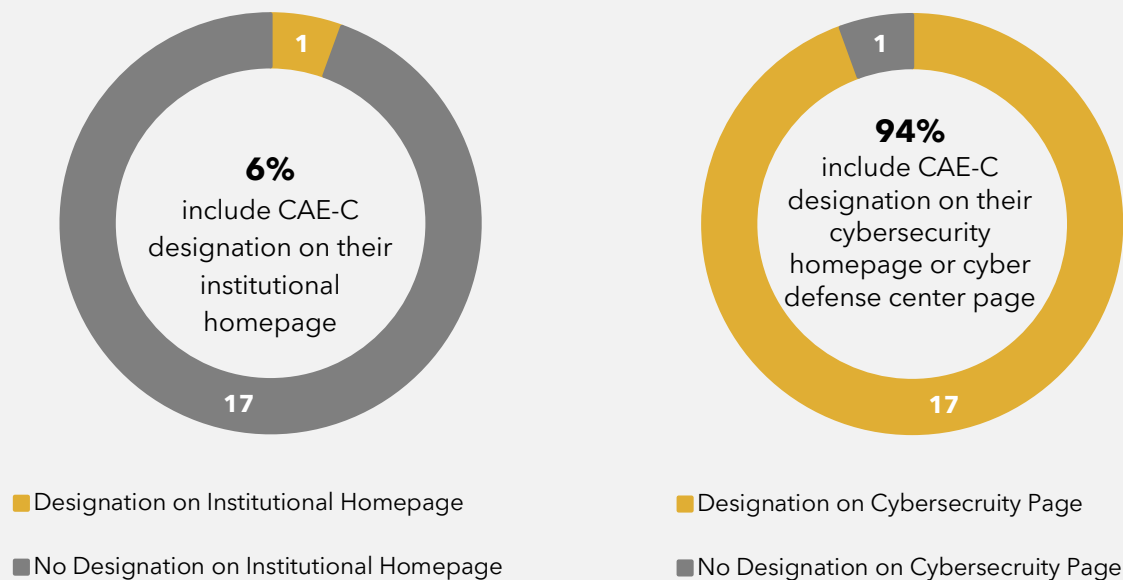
1

6%
include CAE-C designation on their institutional homepage

17

Designation on Institutional Homepage

No Designation on Institutional Homepage

1

94%
include CAE-C designation on their cybersecurity homepage or cyber defense center page

17

Designation on Cybersecruity Page

No Designation on Cybersecruity Page